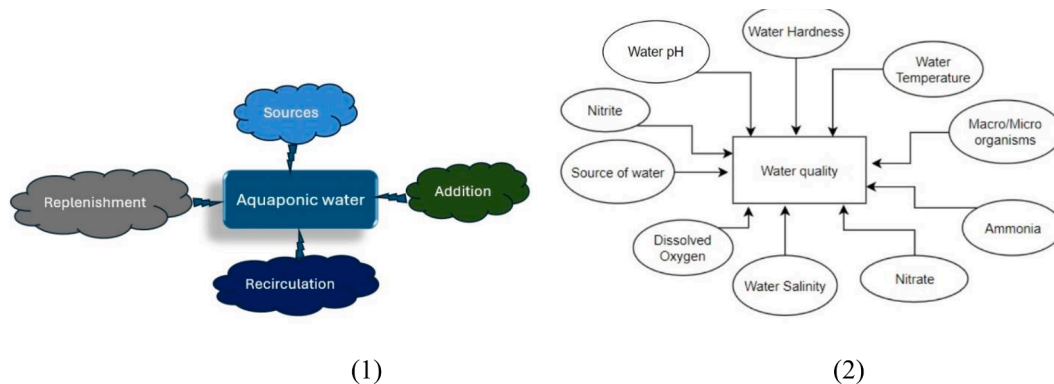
Sources

Replenishment

Aquaponic water

Addition

Recirculation

(1)

Water pH

Water Hardness

Water Temperature

Nitrite

Macro/Micro organisms

Source of water

Water quality

Ammonia

Dissolved Oxygen

Water Salinity

Nitrate

(2)